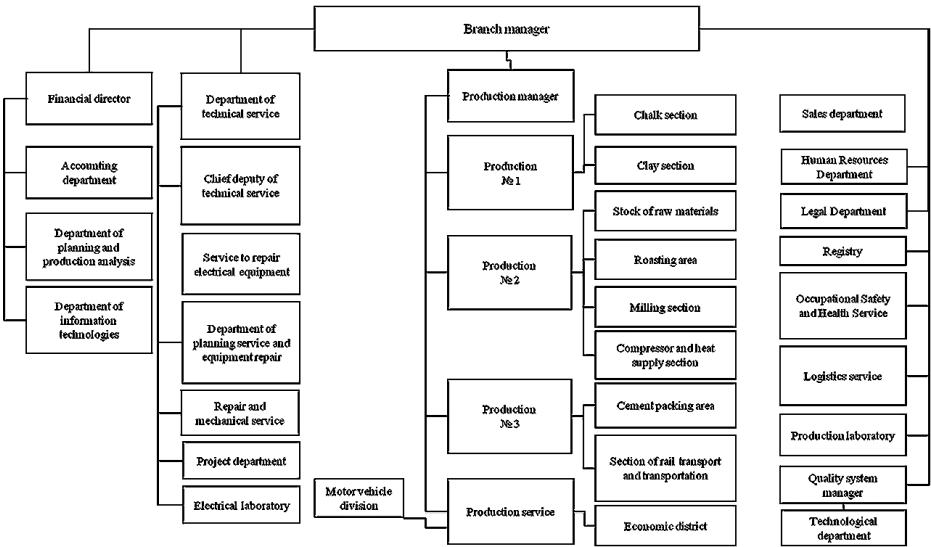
Branch manager

Financial director

Accounting department

Department of planning and production analysis

Department of information technologies

Department of technical service

Chief deputy of technical service

Service to repair electrical equipment

Department of planning service and equipment repair

Repair and mechanical service

Project department

Electrical laboratory

Motor vehicle division

Production manager

Production № 1

Chalk section

Clay section

Production № 2

Stock of raw materials

Roasting area

Milling section

Compressor and heat supply section

Production № 3

Cement packing area

Section of rail transport and transportation

Production service

Economic district

Sales department

Human Resources Department

Legal Department

Registry

Occupational Safety and Health Service

Logistics service

Production laboratory

Quality system manager

Technological department